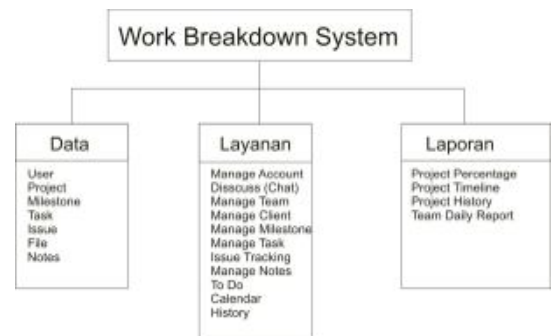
Work Breakdown System

Data

User
Project
Milestone
Task
Issue
File
Notes

Layanan

Manage Account
Disscuss (Chat)
Manage Team
Manage Client
Manage Milestone
Manage Task
Issue Tracking
Manage Notes
To Do
Calendar
History

Laporan

Project Percentage
Project Timeline
Project History
Team Daily Report